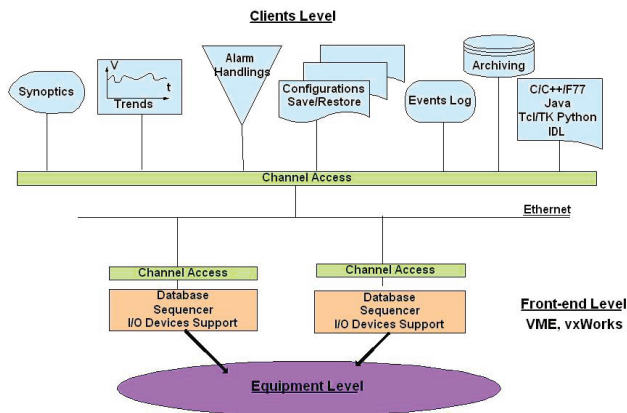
Clients Level

Synoptics

V
t
Trends

Alarm Handlings

Configurations Save/Restore

Events Log

Archiving

C/C++/F77
Java
Tcl/TK Python
IDL

Channel Access

Ethernet

Channel Access

Database
Sequencer
I/O Devices Support

Channel Access

Database
Sequencer
I/O Devices Support

Front-end Level
VME, vxWorks

Equipment Level